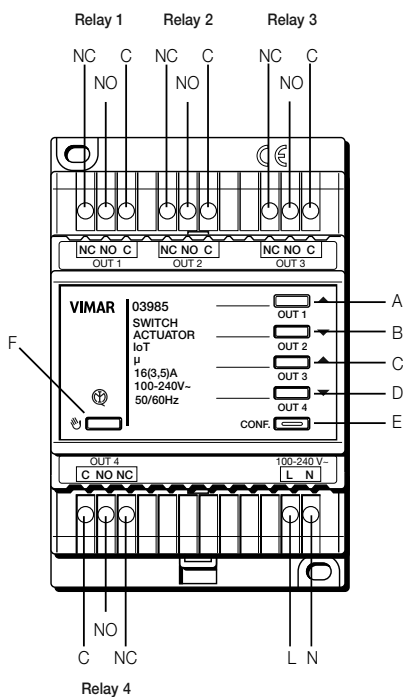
Relay 1 Relay 2 Relay 3

NC NO C NC NO C NC NO C

CE

NC NO C
OUT 1

NC NO C
OUT 2

NC NO C
OUT 3

VIMAR 03985
SWITCH ACTUATOR IoT
μ
16(3,5)A
100-240V~
50/60Hz

OUT 1
OUT 2
OUT 3
OUT 4
CONF.

A
B
C
D
E
F

OUT 4
C NO NC

100-240 V~
L N

NO
C NC L N

Relay 4